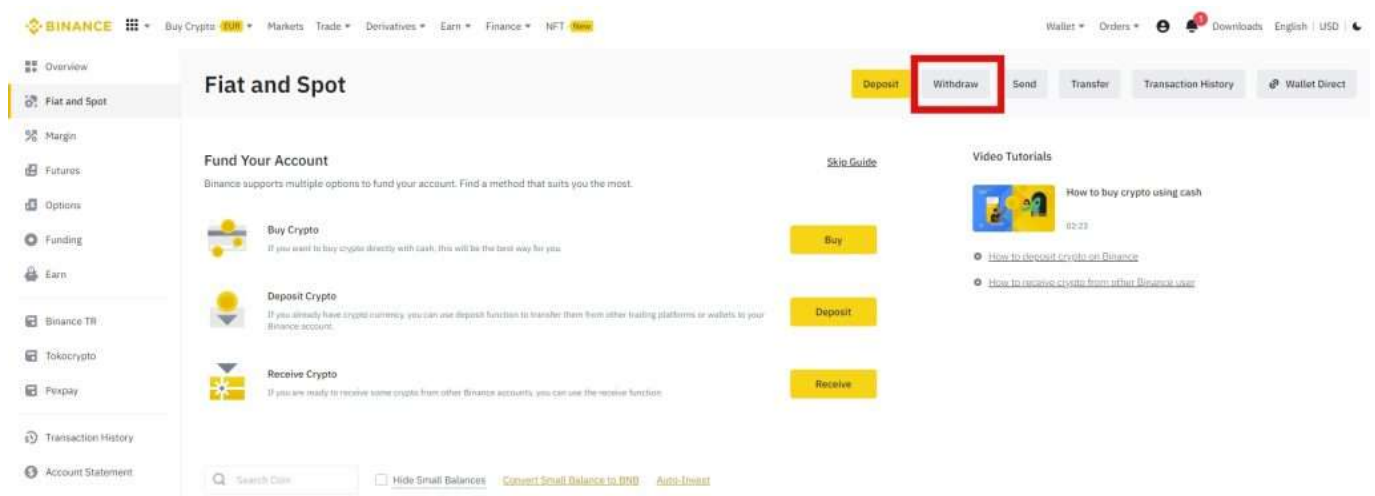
BINANCE Buy Crypto EUR Markets Trade Derivatives Earn Finance NFT New

Wallet Orders 1 Downloads English | USD

Overview
Fiat and Spot
Margin
Futures
Options
Funding
Earn
Binance TR
Tokocrypto
Pexpay
Transaction History
Account Statement

Fiat and Spot

Deposit Withdraw Send Transfer Transaction History Wallet Direct

Fund Your Account

Skip Guide

Binance supports multiple options to fund your account. Find a method that suits you the most.

Buy Crypto
If you want to buy crypto directly with cash, this will be the best way for you.
Buy

Deposit Crypto
If you already have crypto currency, you can use deposit function to transfer them from other trading platforms or wallets to your Binance account.
Deposit

Receive Crypto
If you are ready to receive some crypto from other Binance accounts, you can use the receive function.
Receive

Video Tutorials

How to buy crypto using cash
02:23

How to deposit crypto on Binance
How to receive crypto from other Binance user

Search Coin
Hide Small Balances Convert Small Balance to BNB Auto-Invest